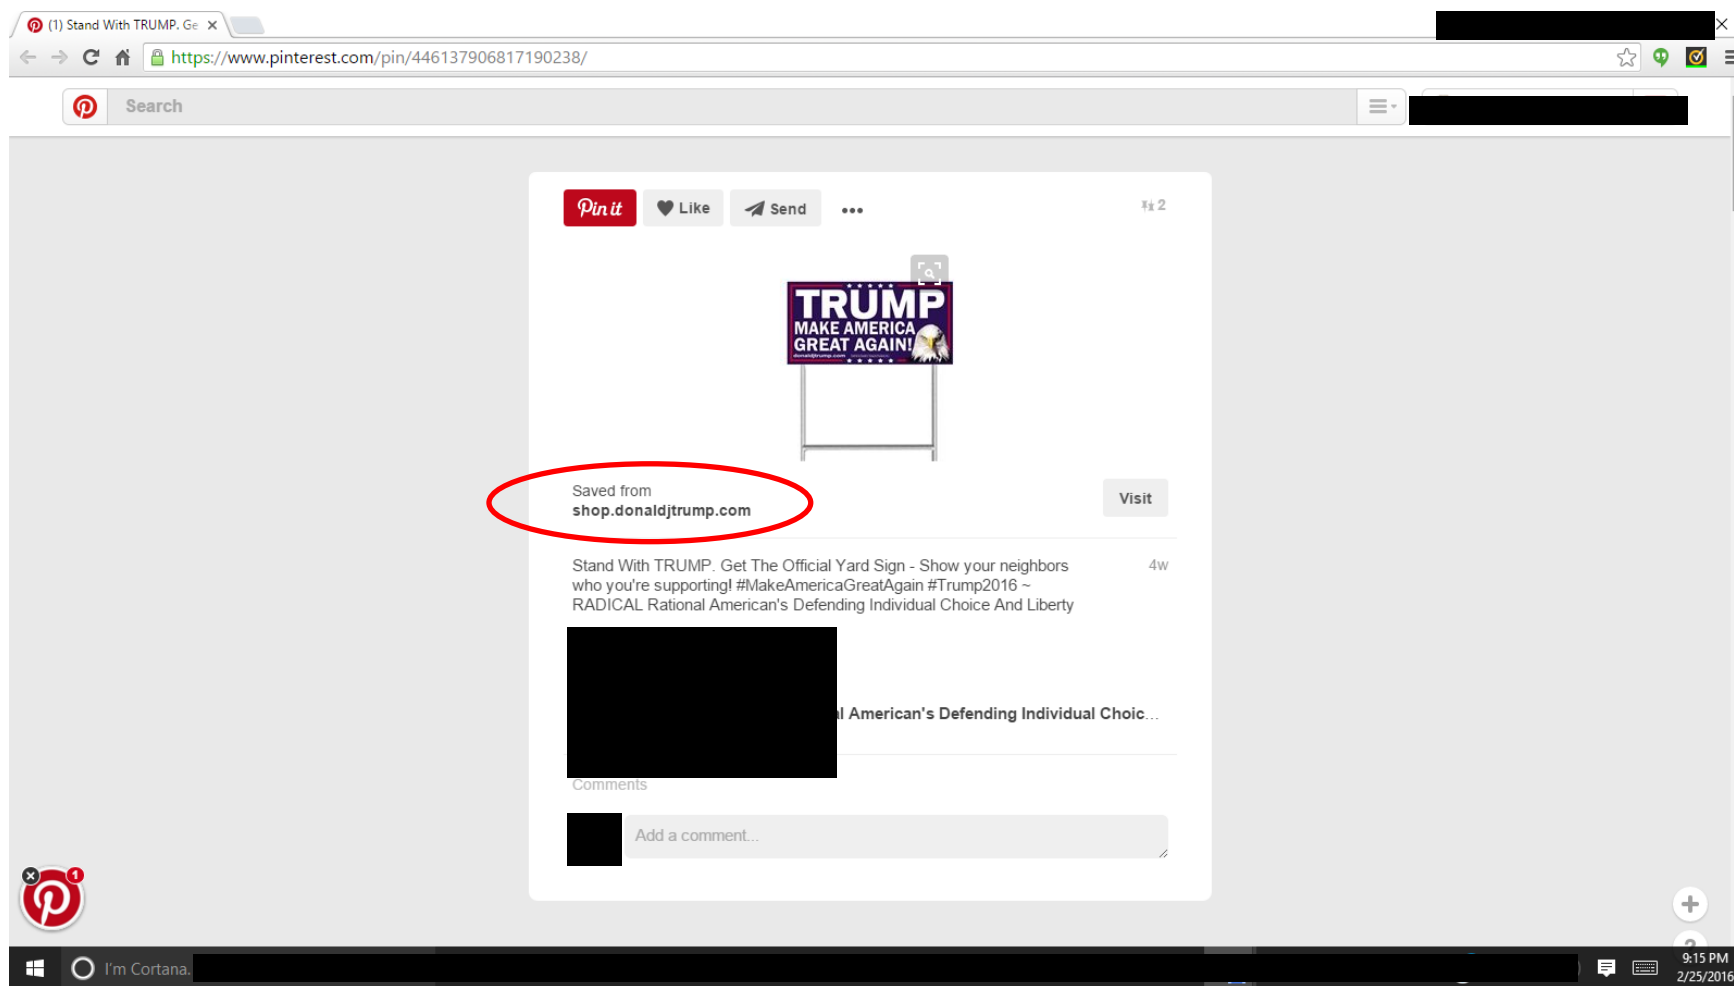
(1) Stand With TRUMP. Ge ×

https://www.pinterest.com/pin/446137906817190238/

Search

Pin it
Like
Send
•••
2

TRUMP
MAKE AMERICA GREAT AGAIN!

Saved from
shop.donaldjtrump.com

Visit

Stand With TRUMP. Get The Official Yard Sign - Show your neighbors who you're supporting! #MakeAmericaGreatAgain #Trump2016 ~ RADICAL Rational American's Defending Individual Choice And Liberty

4w

l American's Defending Individual Choic...

Comments

Add a comment...

1

I'm Cortana.

9:15 PM
2/25/2016